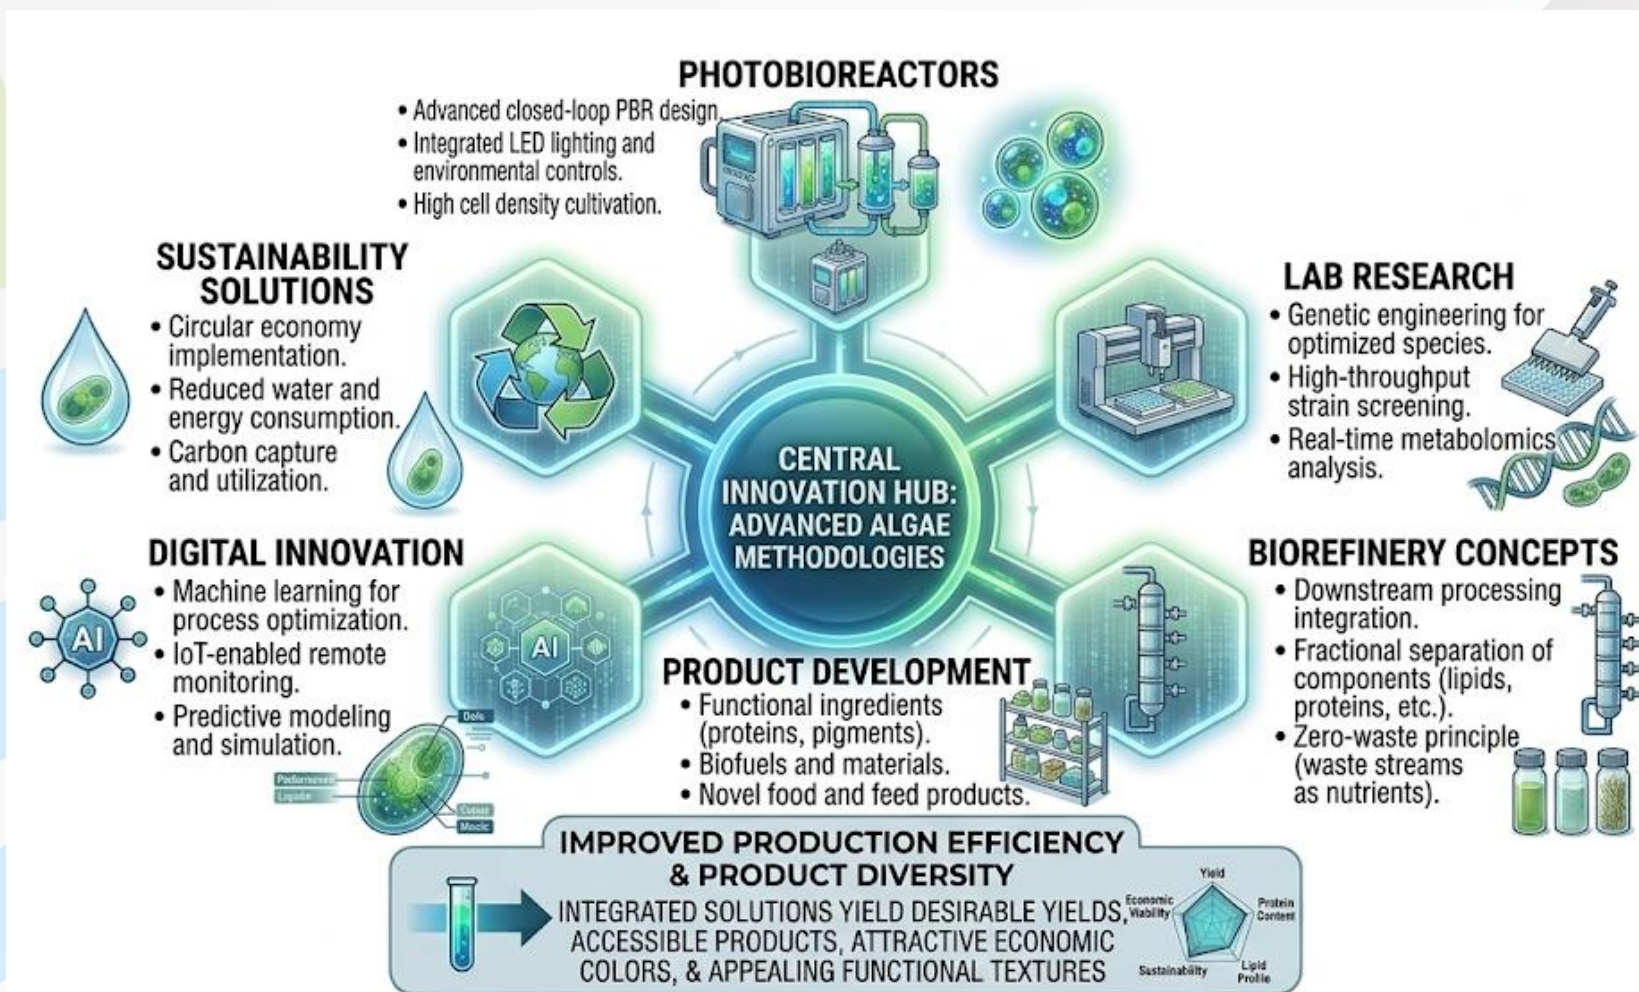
PHOTOBIOREACTORS
• Advanced closed-loop PBR design.
• Integrated LED lighting and environmental controls.
• High cell density cultivation.

SUSTAINABILITY SOLUTIONS
• Circular economy implementation.
• Reduced water and energy consumption.
• Carbon capture and utilization.

LAB RESEARCH
• Genetic engineering for optimized species.
• High-throughput strain screening.
• Real-time metabolomics analysis.

CENTRAL INNOVATION HUB: ADVANCED ALGAE METHODOLOGIES

DIGITAL INNOVATION
• Machine learning for process optimization.
• IoT-enabled remote monitoring.
• Predictive modeling and simulation.

AI

AI

Data
Performance
Logistic
Output
Model

PRODUCT DEVELOPMENT
• Functional ingredients (proteins, pigments).
• Biofuels and materials.
• Novel food and feed products.

BIOREFINERY CONCEPTS
• Downstream processing integration.
• Fractional separation of components (lipids, proteins, etc.).
• Zero-waste principle (waste streams as nutrients).

IMPROVED PRODUCTION EFFICIENCY & PRODUCT DIVERSITY
INTEGRATED SOLUTIONS YIELD DESIRABLE YIELDS, ACCESSIBLE PRODUCTS, ATTRACTIVE ECONOMIC COLORS, & APPEALING FUNCTIONAL TEXTURES

Yield
Economic Viability
Protein Content
Sustainability
Lipid Profile